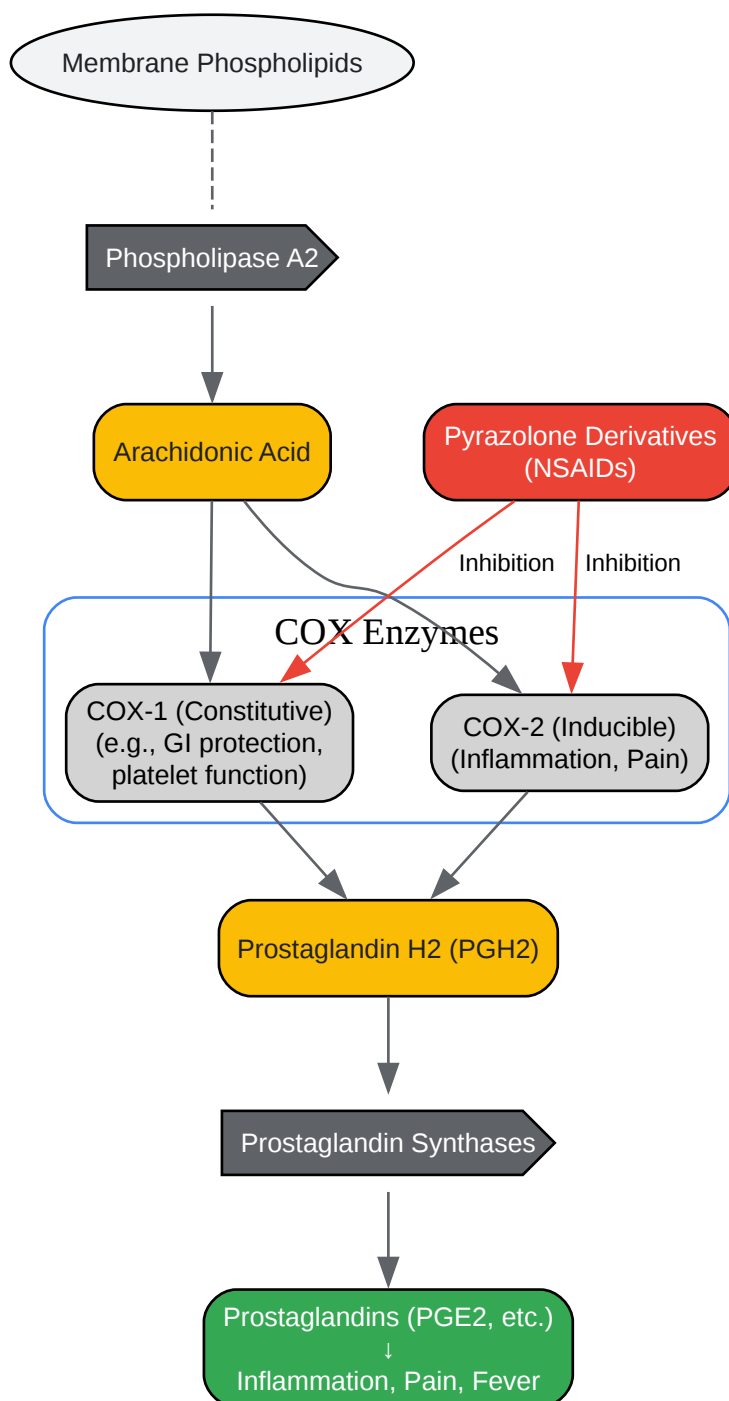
Membrane Phospholipids

Phospholipase A2

Arachidonic Acid

Pyrazolone Derivatives (NSAIDs)

Inhibition

Inhibition

COX Enzymes

COX-1 (Constitutive) (e.g., GI protection, platelet function)

COX-2 (Inducible) (Inflammation, Pain)

Prostaglandin H2 (PGH2)

Prostaglandin Synthases

Prostaglandins (PGE2, etc.)
↓
Inflammation, Pain, Fever